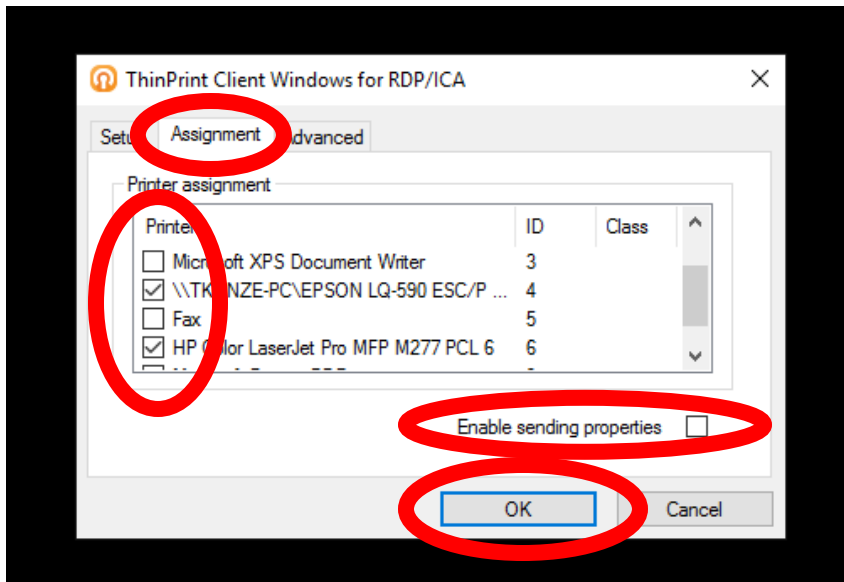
ThinPrint Client Windows for RDP/ICA

Setu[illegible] Assignment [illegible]dvanced

Printer assignment

| Printe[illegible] | ID | Class |
|---|---|---|
| Micr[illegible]oft XPS Document Writer | 3 | |
| \\TK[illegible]NZE-PC\EPSON LQ-590 ESC/P ... | 4 | |
| Fax | 5 | |
| HP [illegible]olor LaserJet Pro MFP M277 PCL 6 | 6 | |

Enable sending properties

OK

Cancel